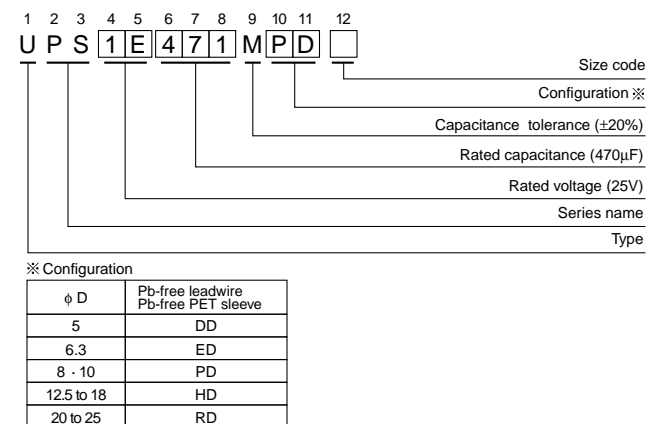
1 2 3 4 5 6 7 8 9 10 11 12

U P S 1 E 4 7 1 M P D

Size code

Configuration ※

Capacitance tolerance (±20%)

Rated capacitance (470μF)

Rated voltage (25V)

Series name

Type

※ Configuration

| φ D | Pb-free leadwire Pb-free PET sleeve |
|---|---|
| 5 | DD |
| 6.3 | ED |
| 8 · 10 | PD |
| 12.5 to 18 | HD |
| 20 to 25 | RD |